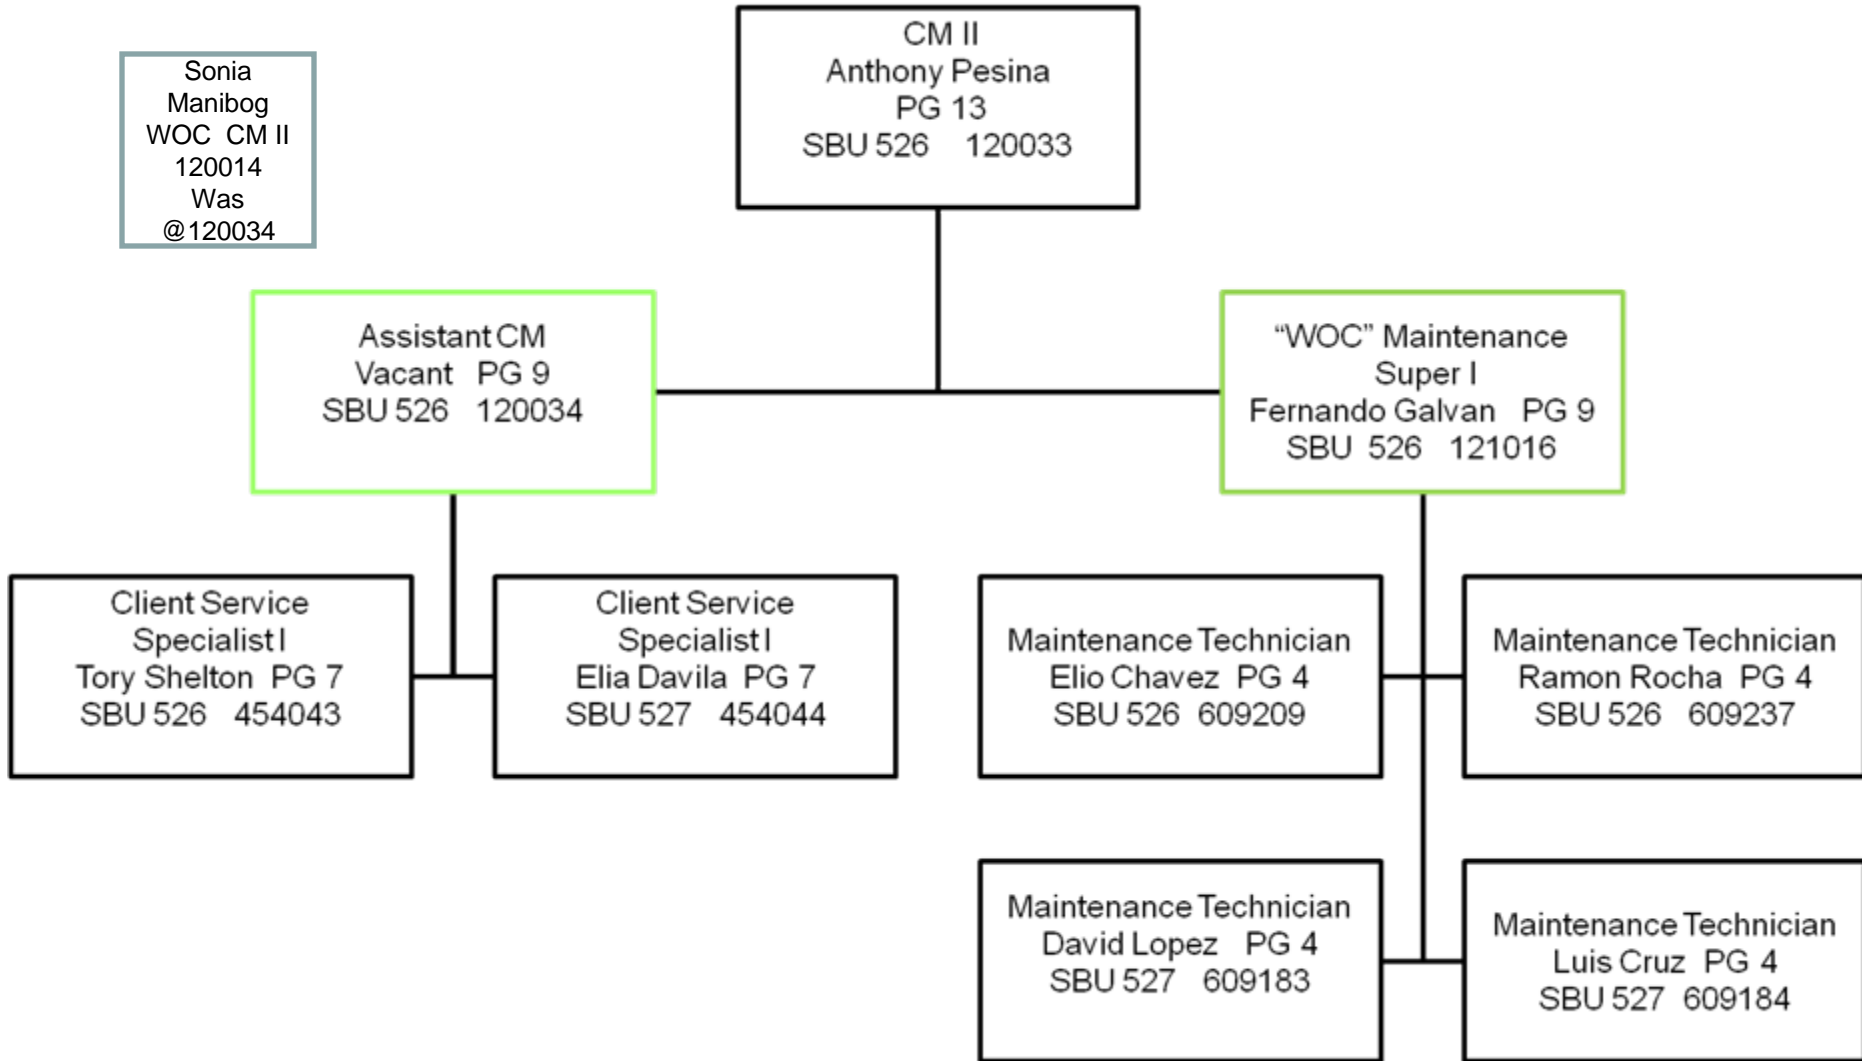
Sonia Manibog WOC CM II 120014 Was @120034

CM II
Anthony Pesina
PG 13
SBU 526 120033

Assistant CM
Vacant PG 9
SBU 526 120034

"WOC" Maintenance Super I
Fernando Galvan PG 9
SBU 526 121016

Client Service Specialist I
Tory Shelton PG 7
SBU 526 454043

Client Service Specialist I
Elia Davila PG 7
SBU 527 454044

Maintenance Technician
Elio Chavez PG 4
SBU 526 609209

Maintenance Technician
Ramon Rocha PG 4
SBU 526 609237

Maintenance Technician
David Lopez PG 4
SBU 527 609183

Maintenance Technician
Luis Cruz PG 4
SBU 527 609184